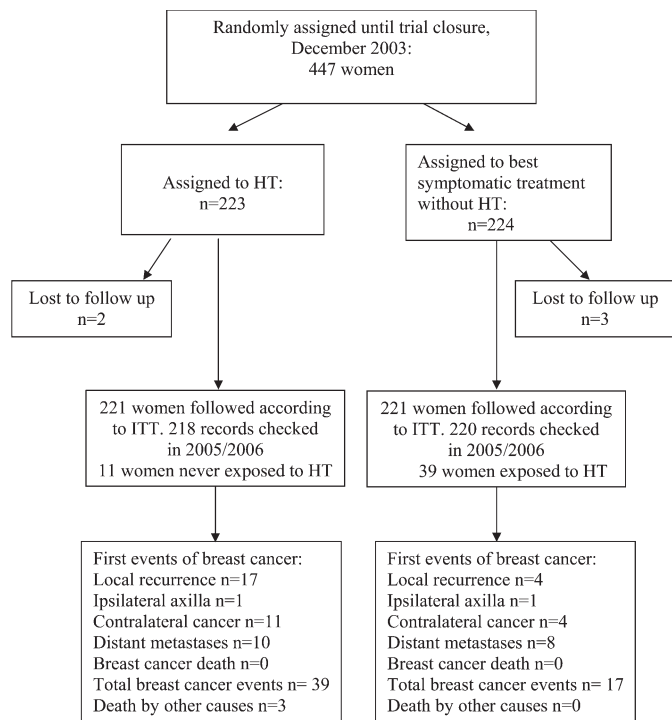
Randomly assigned until trial closure, December 2003:
447 women

Assigned to HT:
n=223

Assigned to best symptomatic treatment without HT:
n=224

Lost to follow up
n=2

Lost to follow up
n=3

221 women followed according to ITT. 218 records checked in 2005/2006
11 women never exposed to HT

221 women followed according to ITT. 220 records checked in 2005/2006
39 women exposed to HT

First events of breast cancer:
Local recurrence n=17
Ipsilateral axilla n=1
Contralateral cancer n=11
Distant metastases n=10
Breast cancer death n=0
Total breast cancer events n= 39
Death by other causes n=3

First events of breast cancer:
Local recurrence n=4
Ipsilateral axilla n=1
Contralateral cancer n=4
Distant metastases n=8
Breast cancer death n=0
Total breast cancer events n= 17
Death by other causes n=0